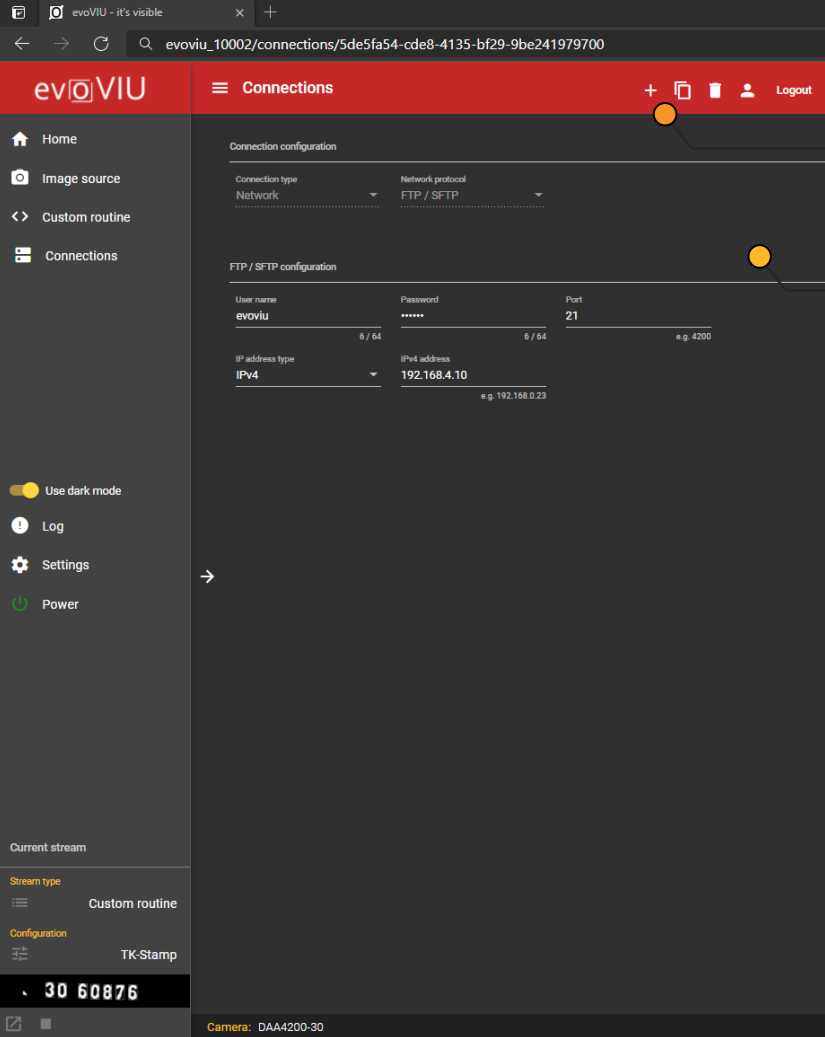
evoVIU - it's visible

evoviu_10002/connections/5de5fa54-cde8-4135-bf29-9be241979700

evoVIU

Connections

Logout

Home

Image source

Custom routine

Connections

Connection configuration

Connection type
Network

Network protocol
FTP / SFTP

FTP / SFTP configuration

User name
evoviu
6 / 64

Password
••••••
6 / 64

Port
21
e.g. 4200

IP address type
IPv4

IPv4 address
192.168.4.10
e.g. 192.168.0.23

Use dark mode

Log

Settings

Power

Current stream

Stream type
Custom routine

Configuration
TK-Stamp

30 60876

Camera: DAA4200-30